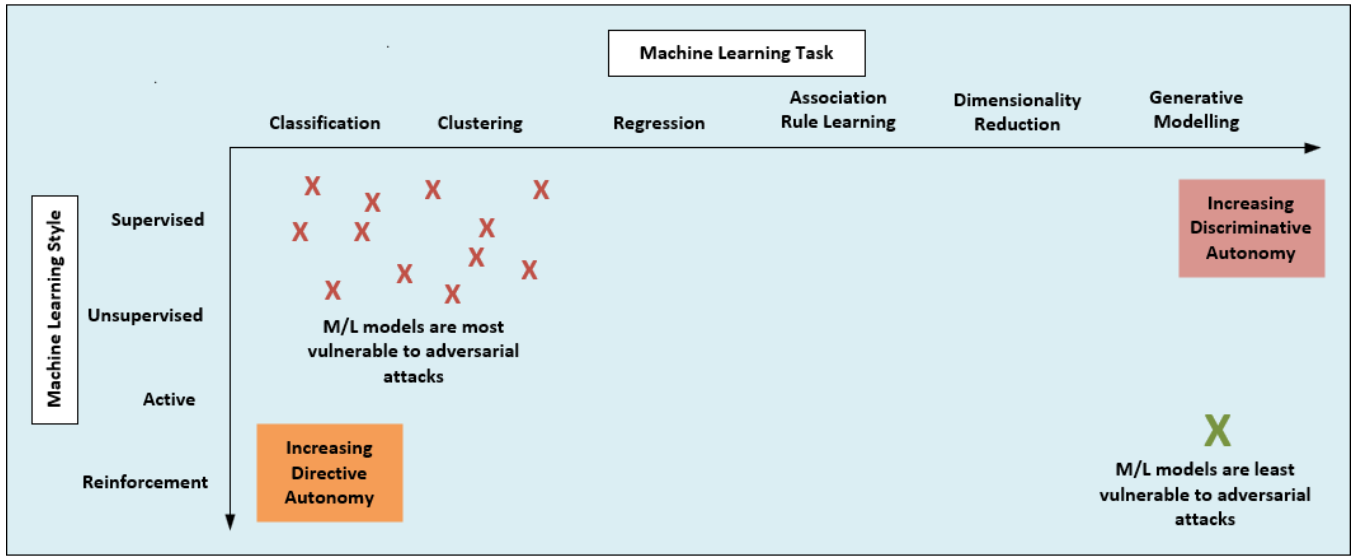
Machine Learning Task

Classification

Clustering

Regression

Association Rule Learning

Dimensionality Reduction

Generative Modelling

Machine Learning Style

Supervised

Unsupervised

Active

Reinforcement

X X X X X X X X X X X X

M/L models are most vulnerable to adversarial attacks

Increasing Discriminative Autonomy

Increasing Directive Autonomy

X

M/L models are least vulnerable to adversarial attacks